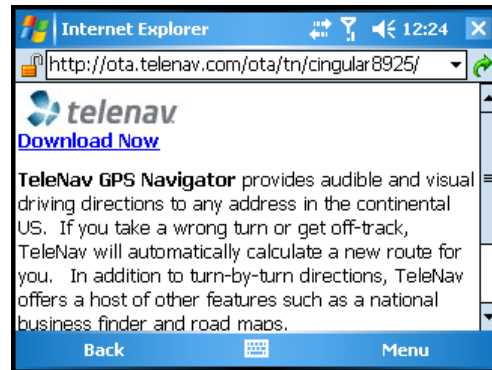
Internet Explorer 12:24

http://ota.telenav.com/ota/tn/cingular8925/

telenav

Download Now

TeleNav GPS Navigator provides audible and visual driving directions to any address in the continental US. If you take a wrong turn or get off-track, TeleNav will automatically calculate a new route for you. In addition to turn-by-turn directions, TeleNav offers a host of other features such as a national business finder and road maps.

Back Menu